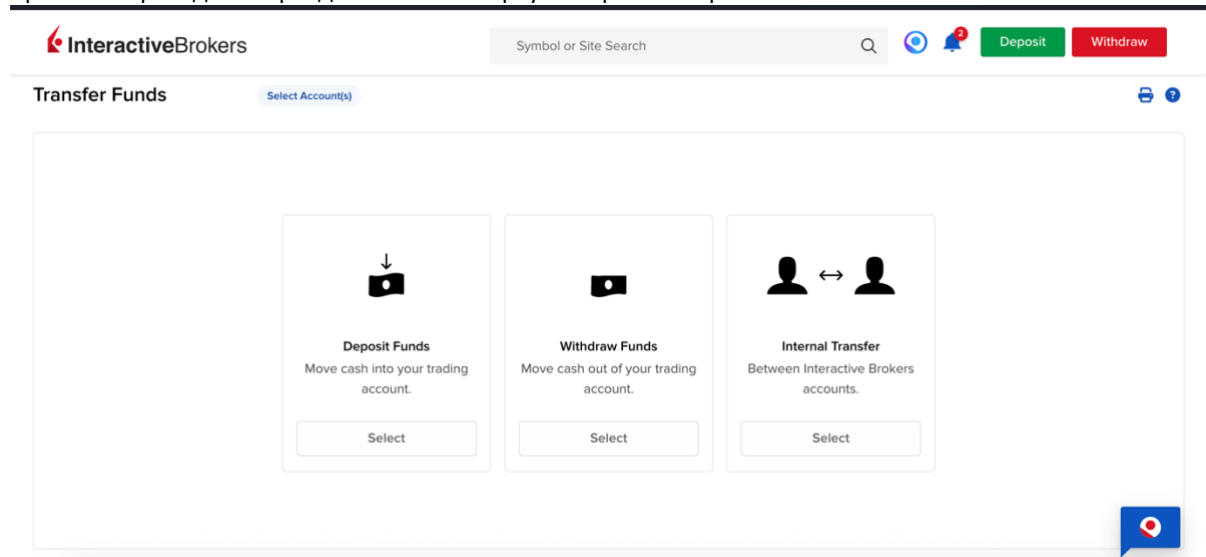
InteractiveBrokers

Symbol or Site Search

2

Deposit

Withdraw

Transfer Funds

Select Account(s)

Deposit Funds
Move cash into your trading account.

Select

Withdraw Funds
Move cash out of your trading account.

Select

Internal Transfer
Between Interactive Brokers accounts.

Select